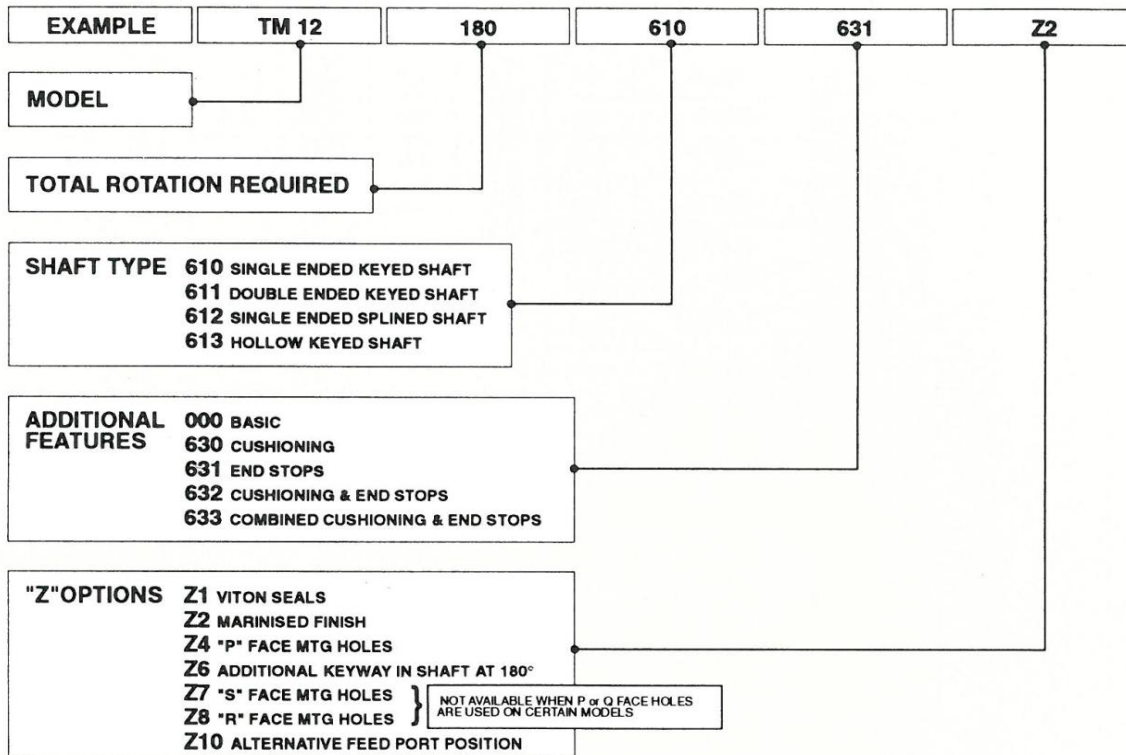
EXAMPLE TM 12 180 610 631 Z2

MODEL

TOTAL ROTATION REQUIRED

SHAFT TYPE 610 SINGLE ENDED KEYED SHAFT
611 DOUBLE ENDED KEYED SHAFT
612 SINGLE ENDED SPLINED SHAFT
613 HOLLOW KEYED SHAFT

ADDITIONAL FEATURES 000 BASIC
630 CUSHIONING
631 END STOPS
632 CUSHIONING & END STOPS
633 COMBINED CUSHIONING & END STOPS

"Z"OPTIONS Z1 VITON SEALS
Z2 MARINISED FINISH
Z4 "P" FACE MTG HOLES
Z6 ADDITIONAL KEYWAY IN SHAFT AT 180°
Z7 "S" FACE MTG HOLES
Z8 "R" FACE MTG HOLES
NOT AVAILABLE WHEN P or Q FACE HOLES ARE USED ON CERTAIN MODELS
Z10 ALTERNATIVE FEED PORT POSITION